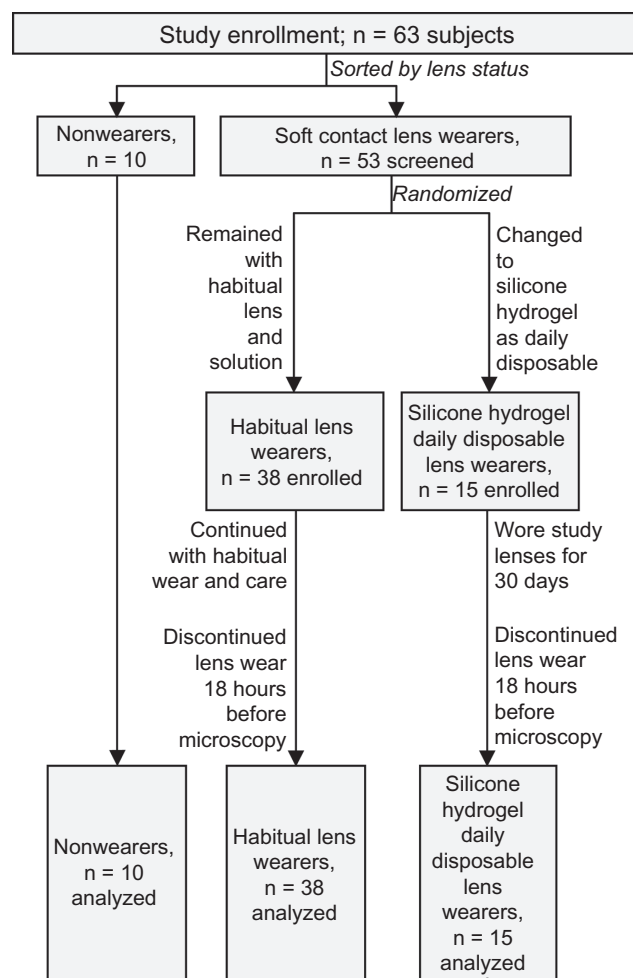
Study enrollment; n = 63 subjects

*Sorted by lens status*

Nonwearers, n = 10

Soft contact lens wearers, n = 53 screened

*Randomized*

Remained with habitual lens and solution

Changed to silicone hydrogel as daily disposable

Habitual lens wearers, n = 38 enrolled

Silicone hydrogel daily disposable lens wearers, n = 15 enrolled

Continued with habitual wear and care

Discontinued lens wear 18 hours before microscopy

Wore study lenses for 30 days

Discontinued lens wear 18 hours before microscopy

Nonwearers, n = 10 analyzed

Habitual lens wearers, n = 38 analyzed

Silicone hydrogel daily disposable lens wearers, n = 15 analyzed